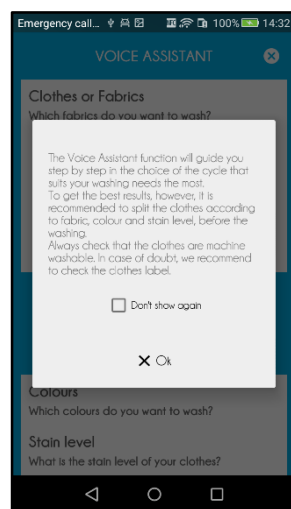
Emergency call... 100% 14:32

VOICE ASSISTANT

Clothes or Fabrics
Which fabrics do you want to wash?

The Voice Assistant function will guide you step by step in the choice of the cycle that suits your washing needs the most.
To get the best results, however, it is recommended to split the clothes according to fabric, colour and stain level, before the washing.
Always check that the clothes are machine washable. In case of doubt, we recommend to check the clothes label.

Don't show again

Ok

Colours
Which colours do you want to wash?

Stain level
What is the stain level of your clothes?